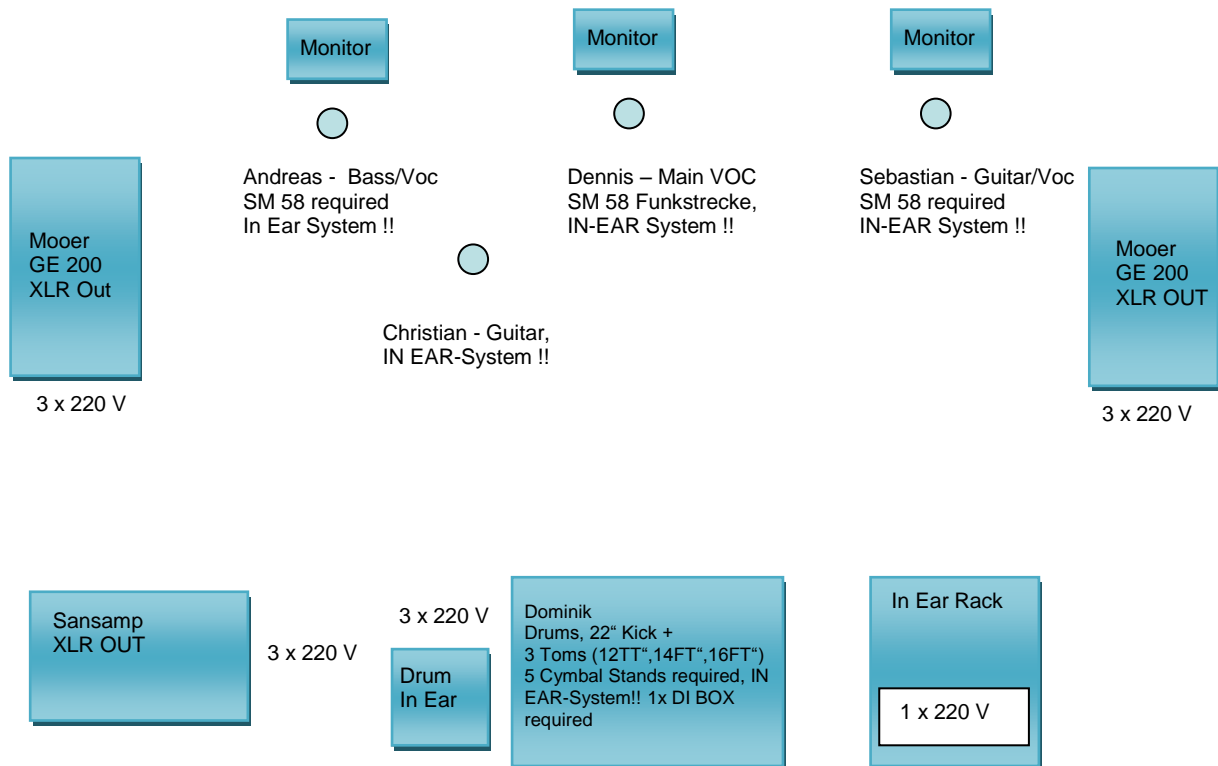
Monitor

Monitor

Monitor

Mooer GE 200 XLR Out

3 x 220 V

Andreas - Bass/Voc
SM 58 required
In Ear System !!

Dennis – Main VOC
SM 58 Funkstrecke,
IN-EAR System !!

Sebastian - Guitar/Voc
SM 58 required
IN-EAR System !!

Christian - Guitar,
IN EAR-System !!

Mooer GE 200 XLR OUT

3 x 220 V

Sansamp XLR OUT

3 x 220 V

3 x 220 V

Drum In Ear

Dominik
Drums, 22" Kick +
3 Toms (12TT",14FT",16FT")
5 Cymbal Stands required, IN EAR-System!! 1x DI BOX required

In Ear Rack

1 x 220 V